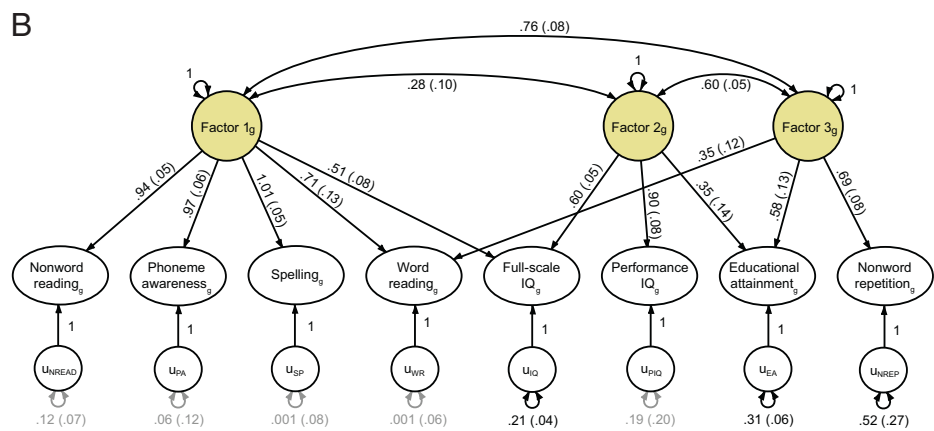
B

.76 (.08)

1

.28 (.10)

1

.60 (.05)

1

Factor $1_g$

Factor $2_g$

Factor $3_g$

.94 (.05)

.97 (.06)

1.01 (.05)

.71 (.13)

.51 (.08)

.60 (.05)

.90 (.08)

.35 (.14)

.35 (.12)

.58 (.13)

.69 (.08)

Nonword $\text{reading}_g$

Phoneme $\text{awareness}_g$

$\text{Spelling}_g$

Word $\text{reading}_g$

Full-scale $\text{IQ}_g$

Performance $\text{IQ}_g$

Educational $\text{attainment}_g$

Nonword $\text{repetition}_g$

1

1

1

1

1

1

1

1

$u_{NREAD}$

$u_{PA}$

$u_{SP}$

$u_{WR}$

$u_{IQ}$

$u_{PIQ}$

$u_{EA}$

$u_{NREP}$

.12 (.07)

.06 (.12)

.001 (.08)

.001 (.06)

.21 (.04)

.19 (.20)

.31 (.06)

.52 (.27)